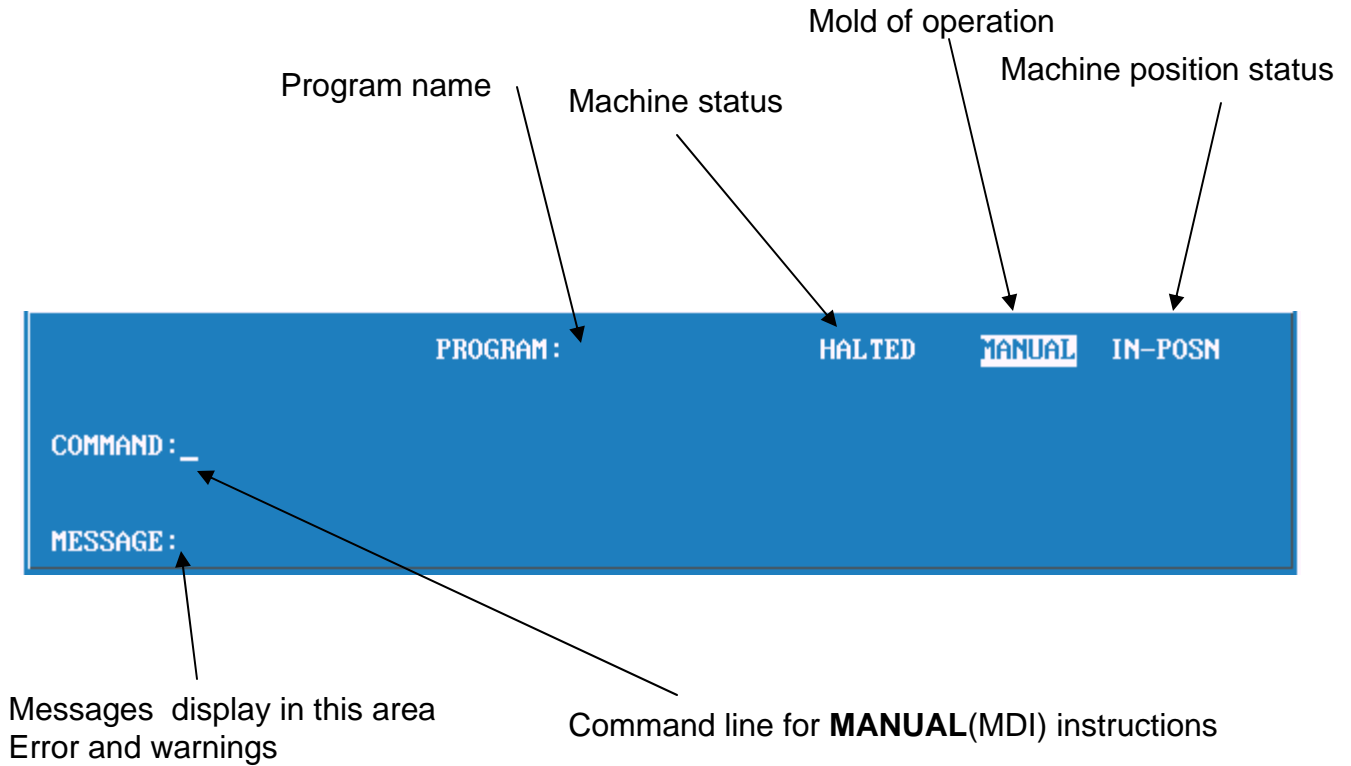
Mold of operation

Program name

Machine status

Machine position status

PROGRAM:

HALTED

MANUAL

IN-POSN

COMMAND:_

MESSAGE:

Messages display in this area
Error and warnings

Command line for **MANUAL**(MDI) instructions